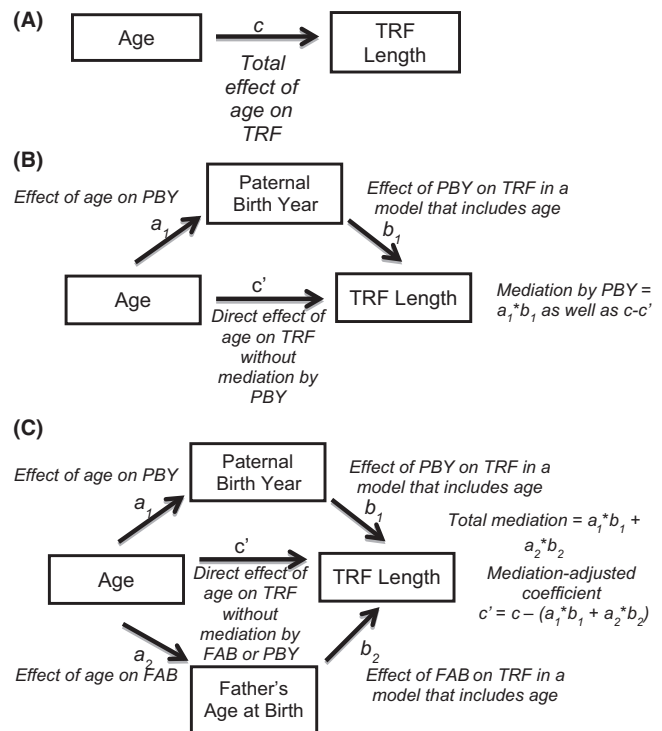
(A)

Age

c

TRF Length

Total effect of age on TRF

(B)

Effect of age on PBY

Paternal Birth Year

Effect of PBY on TRF in a model that includes age

$a_1$

$b_1$

Age

c'

TRF Length

Mediation by PBY = $a_1*b_1$ as well as c-c'

Direct effect of age on TRF without mediation by PBY

(C)

Effect of age on PBY

Paternal Birth Year

Effect of PBY on TRF in a model that includes age

$a_1$

$b_1$

Total mediation = $a_1*b_1$ + $a_2*b_2$

Mediation-adjusted coefficient

$c' = c - (a_1*b_1 + a_2*b_2)$

c'

Age

Direct effect of age on TRF without mediation by FAB or PBY

TRF Length

$a_2$

$b_2$

Effect of age on FAB

Father's Age at Birth

Effect of FAB on TRF in a model that includes age